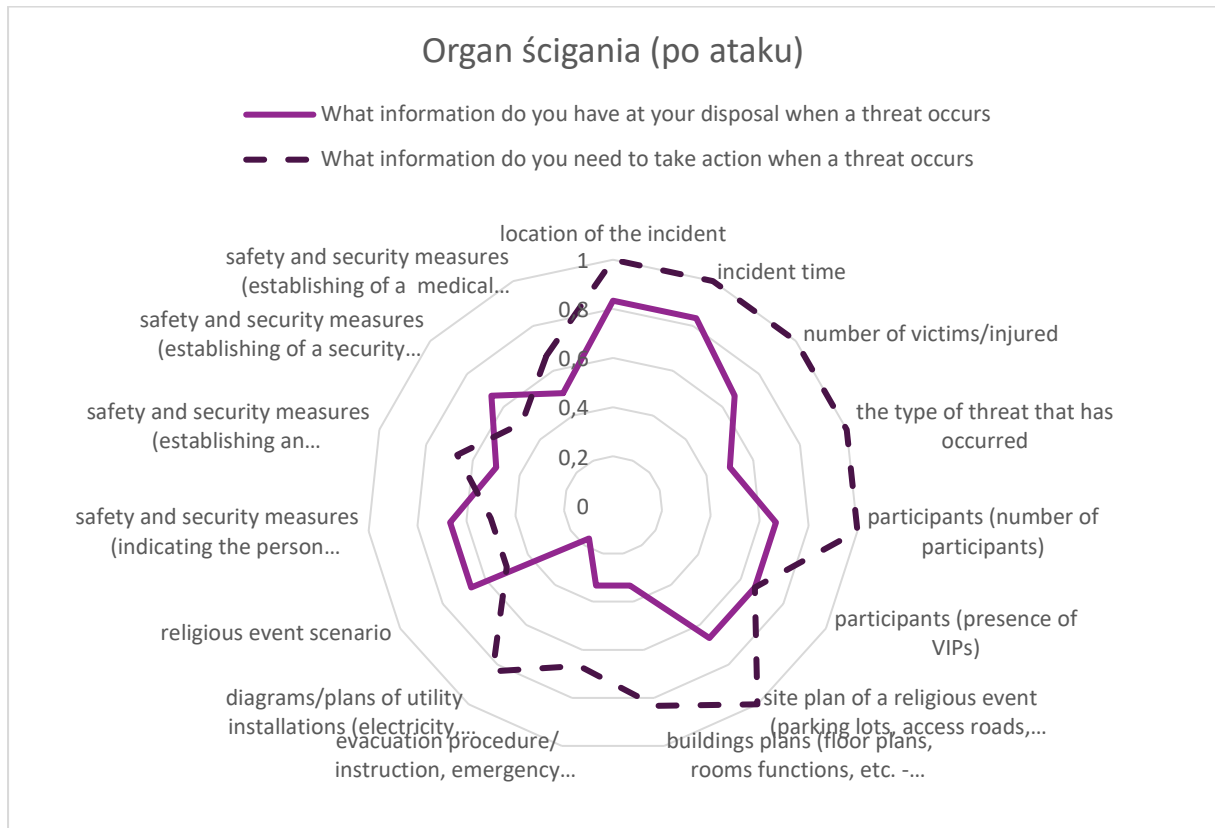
Organ ścigania (po ataku)

What information do you have at your disposal when a threat occurs

What information do you need to take action when a threat occurs

location of the incident

incident time

number of victims/injured

the type of threat that has occurred

participants (number of participants)

participants (presence of VIPs)

site plan of a religious event (parking lots, access roads,…

buildings plans (floor plans, rooms functions, etc. -…

evacuation procedure/ instruction, emergency…

diagrams/plans of utility installations (electricity,…

religious event scenario

safety and security measures (indicating the person…

safety and security measures (establishing an…

safety and security measures (establishing of a security…

safety and security measures (establishing of a medical…

1

0,8

0,6

0,4

0,2

0